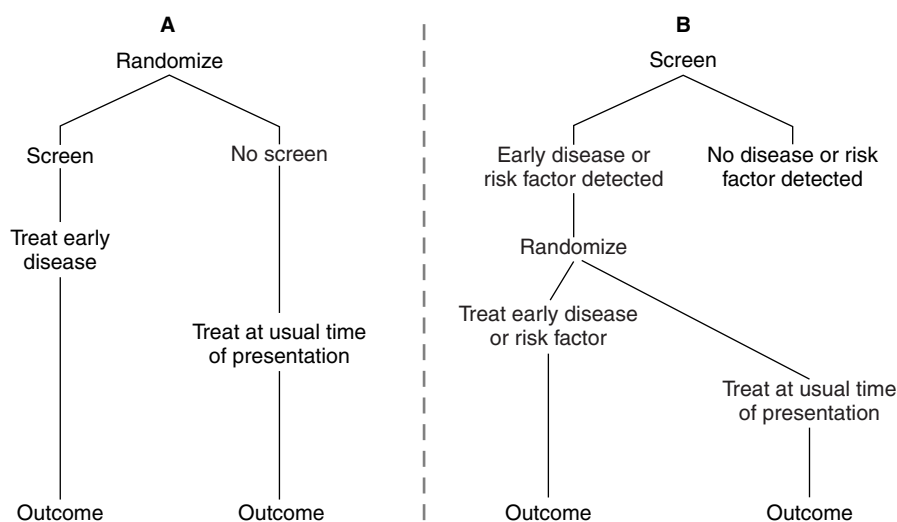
A

Randomize

Screen

No screen

Treat early disease

Treat at usual time of presentation

Outcome

Outcome

B

Screen

Early disease or risk factor detected

No disease or risk factor detected

Randomize

Treat early disease or risk factor

Treat at usual time of presentation

Outcome

Outcome